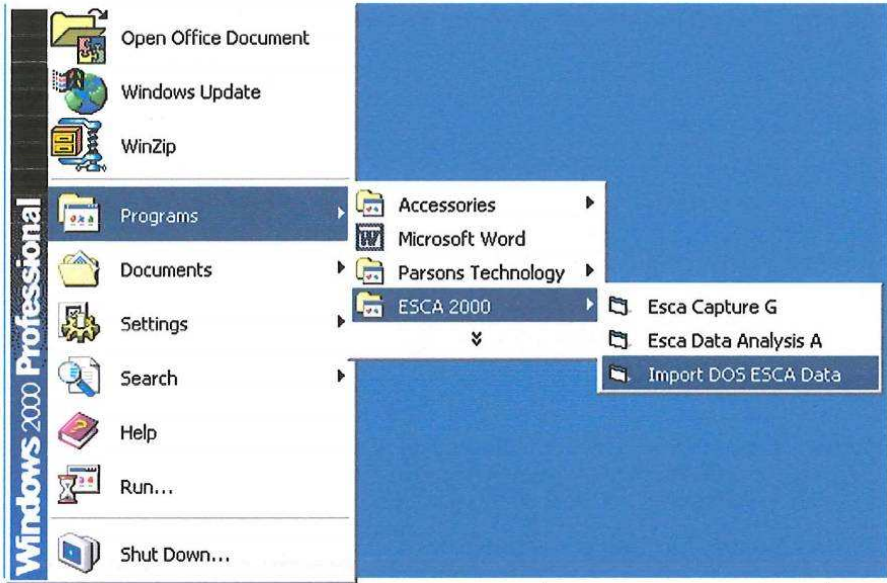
Windows 2000 Professional

Open Office Document
Windows Update
WinZip
Programs
Documents
Settings
Search
Help
Run...
Shut Down...

Accessories
Microsoft Word
Parsons Technology
ESCA 2000

Esca Capture G
Esca Data Analysis A
Import DOS ESCA Data